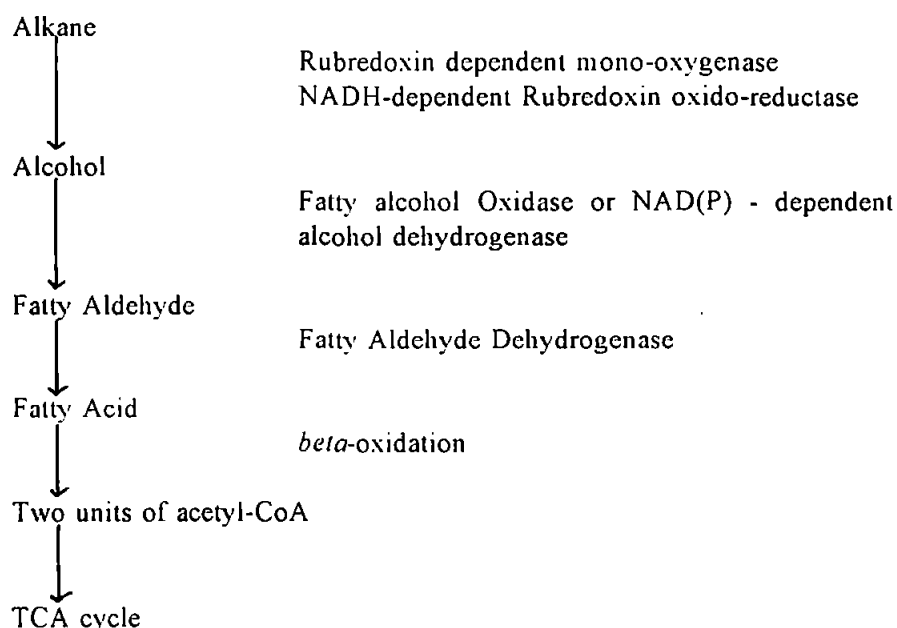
Alkane

Rubredoxin dependent mono-oxygenase
NADH-dependent Rubredoxin oxido-reductase

Alcohol

Fatty alcohol Oxidase or NAD(P) - dependent alcohol dehydrogenase

Fatty Aldehyde

Fatty Aldehyde Dehydrogenase

Fatty Acid

beta-oxidation

Two units of acetyl-CoA

TCA cycle